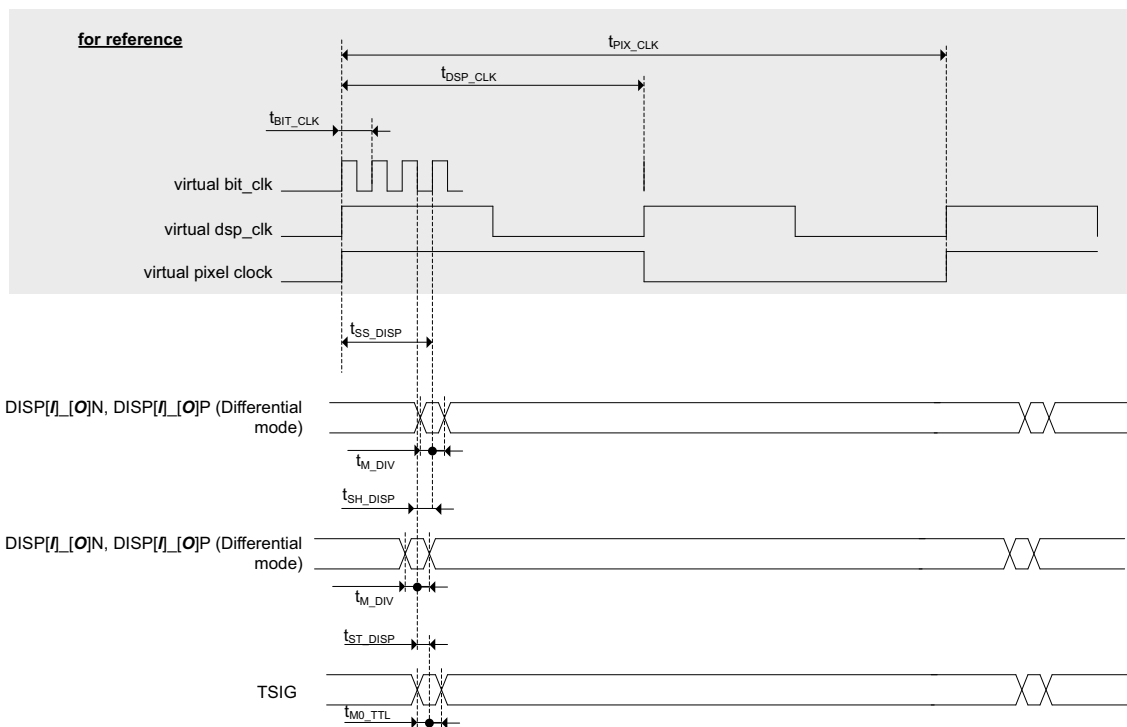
for reference

$t_{PIX\_CLK}$

$t_{DSP\_CLK}$

$t_{BIT\_CLK}$

virtual bit_clk

virtual dsp_clk

virtual pixel clock

$t_{SS\_DISP}$

DISP[*I*]_[*O*]N, DISP[*I*]_[*O*]P (Differential mode)

$t_{M\_DIV}$

$t_{SH\_DISP}$

DISP[*I*]_[*O*]N, DISP[*I*]_[*O*]P (Differential mode)

$t_{M\_DIV}$

$t_{ST\_DISP}$

TSIG

$t_{M0\_TTL}$